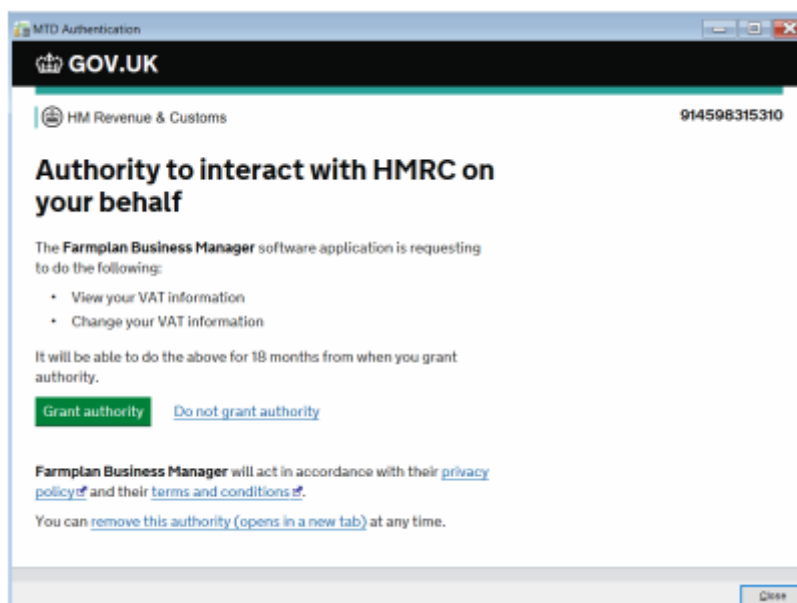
MTD Authentication

GOV.UK

HM Revenue & Customs

914598315310

Authority to interact with HMRC on your behalf

The **Farmplan Business Manager** software application is requesting to do the following:

- View your VAT information
- Change your VAT information

It will be able to do the above for 18 months from when you grant authority.

Grant authority

Do not grant authority

**Farmplan Business Manager** will act in accordance with their privacy policy and their terms and conditions.

You can remove this authority (opens in a new tab) at any time.

Close